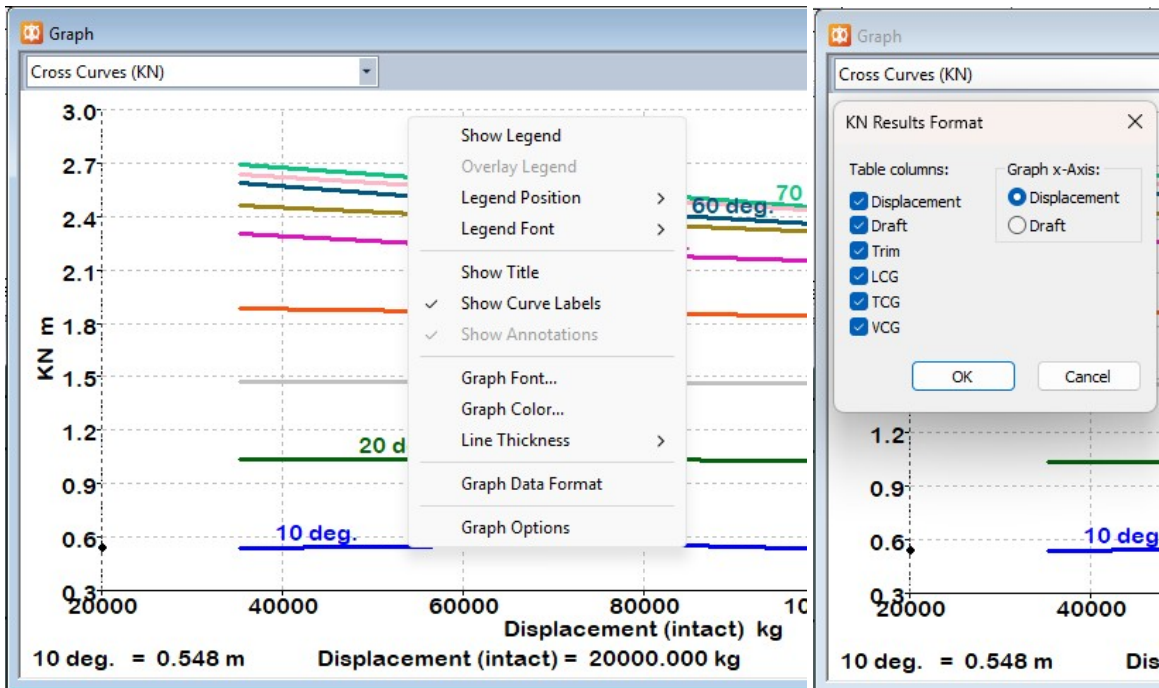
Graph

Cross Curves (KN)

3.0
2.7
2.4
2.1
1.8
1.5
1.2
0.9
0.6
0.3

KN m

70
60 deg.
20 d
10 deg.

20000
40000
60000
80000
10

Displacement (intact) kg

10 deg. = 0.548 m
Displacement (intact) = 20000.000 kg

Show Legend
Overlay Legend
Legend Position
Legend Font
Show Title
✓ Show Curve Labels
✓ Show Annotations
Graph Font...
Graph Color...
Line Thickness
Graph Data Format
Graph Options

Graph

Cross Curves (KN)

KN Results Format

Table columns:
Displacement
Draft
Trim
LCG
TCG
VCG

Graph x-Axis:
Displacement
Draft

OK
Cancel

1.2
0.9
0.6
0.3

10 deg

20000
40000

10 deg. = 0.548 m
Dis